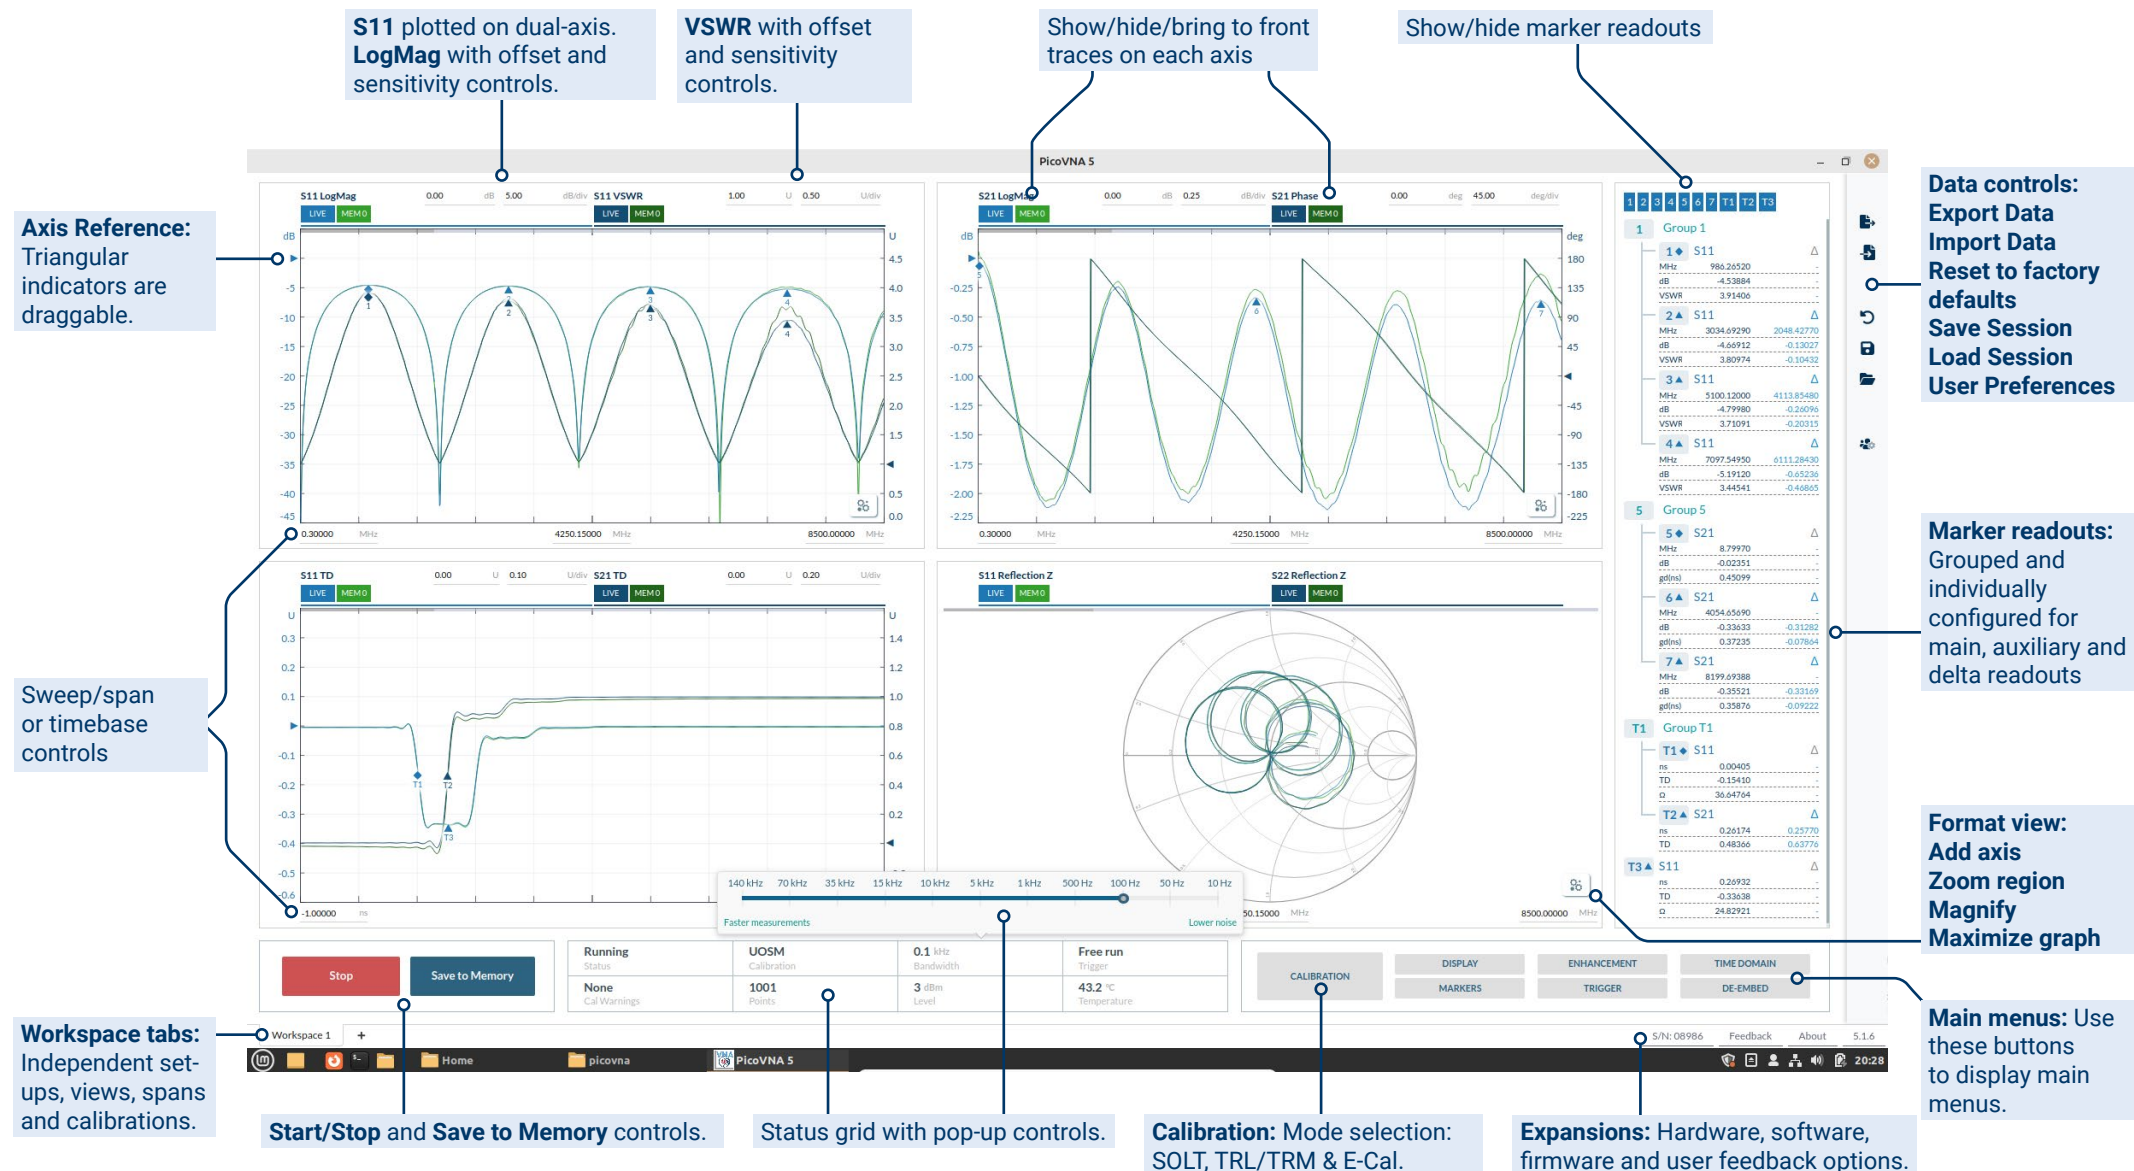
**S11** plotted on dual-axis. **LogMag** with offset and sensitivity controls.

**VSWR** with offset and sensitivity controls.

Show/hide/bring to front traces on each axis

Show/hide marker readouts

**Axis Reference:** Triangular indicators are draggable.

**Data controls:** **Export Data** **Import Data** **Reset to factory defaults** **Save Session** **Load Session** **User Preferences**

PicoVNA 5

S11 LogMag 0.00 dB 5.00 dB/div S11 VSWR 1.00 U 0.50 U/div

LIVE MEM 0

S21 LogMag 0.00 dB 0.25 dB/div S21 Phase 0.00 deg 45.00 deg/div

0.30000 MHz 4250.15000 MHz 8500.00000 MHz

S11 TD 0.00 U 0.10 U/div S21 TD 0.00 U 0.20 U/div

S11 Reflection Z S22 Reflection Z

-1.00000 ns

140 kHz 70 kHz 35 kHz 15 kHz 10 kHz 5 kHz 1 kHz 500 Hz 100 Hz 50 Hz 10 Hz

Faster measurements Lower noise

1 2 3 4 5 6 7 T1 T2 T3

1 Group 1
1 S11 MHz 986.26520 dB -4.53884 VSWR 3.91406
2 S11 MHz 3034.69290 2048.42770 dB -4.66912 -0.13027 VSWR 3.80974 -0.10432
3 S11 MHz 5100.12000 4113.85480 dB -4.79980 -0.26096 VSWR 3.71091 -0.20315
4 S11 MHz 7097.54950 6111.28430 dB -5.19120 -0.65236 VSWR 3.44541 -0.46865
5 Group 5
5 S21 MHz 8.79970 dB -0.02351 gd(ns) 0.45099
6 S21 MHz 4054.65690 dB -0.33633 -0.31282 gd(ns) 0.37235 -0.07864
7 S21 MHz 8199.69388 dB -0.35521 -0.33169 gd(ns) 0.35876 -0.09222
T1 Group T1
T1 S11 ns 0.00405 TD -0.15410 Ω 36.64764
T2 S21 ns 0.26174 0.25770 TD 0.48366 0.63776
T3 S11 ns 0.26932 TD -0.33638 Ω 24.82921

**Marker readouts:** Grouped and individually configured for main, auxiliary and delta readouts

Sweep/span or timebase controls

**Format view:** **Add axis** **Zoom region** **Magnify** **Maximize graph**

Stop Save to Memory

| Running Status | UOSM Calibration | 0.1 kHz Bandwidth | Free run Trigger |
|---|---|---|---|
| None Cal Warnings | 1001 Points | 3 dBm Level | 43.2 °C Temperature |

CALIBRATION DISPLAY ENHANCEMENT TIME DOMAIN MARKERS TRIGGER DE-EMBED

**Main menus:** Use these buttons to display main menus.

**Workspace tabs:** Independent set-ups, views, spans and calibrations.

Workspace 1 +

S/N: 08986 Feedback About 5.1.6

Home picovna PicoVNA 5 20:28

**Start/Stop** and **Save to Memory** controls.

Status grid with pop-up controls.

**Calibration:** Mode selection: SOLT, TRL/TRM & E-Cal.

**Expansions:** Hardware, software, firmware and user feedback options.